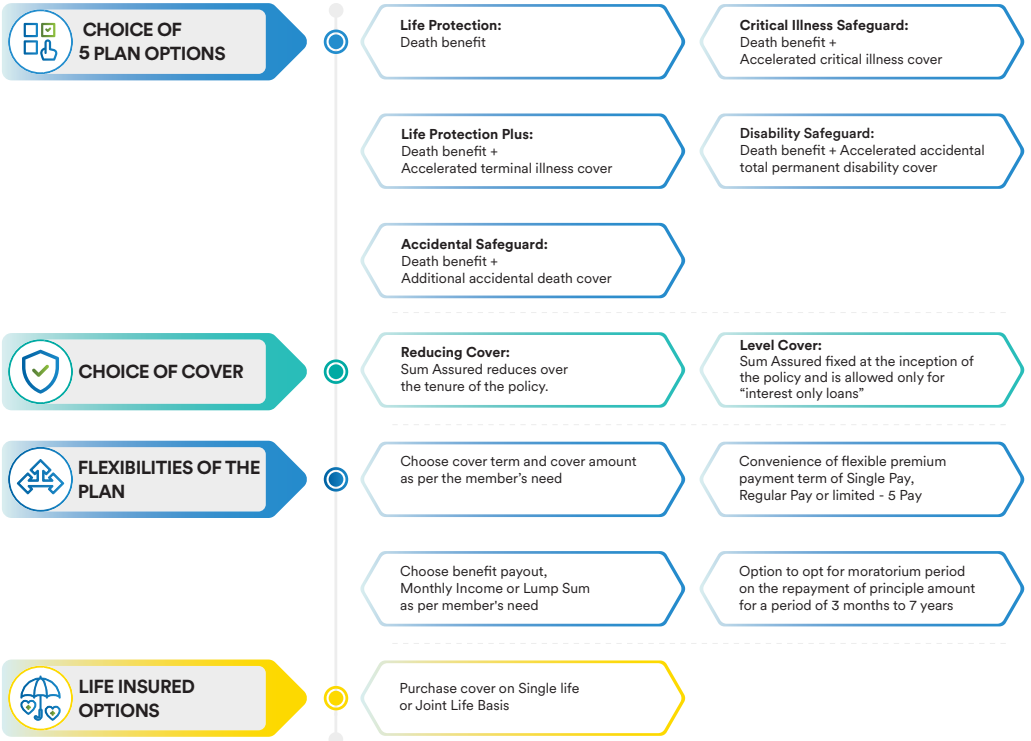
CHOICE OF 5 PLAN OPTIONS

**Life Protection:**
Death benefit

**Critical Illness Safeguard:**
Death benefit + Accelerated critical illness cover

**Life Protection Plus:**
Death benefit + Accelerated terminal illness cover

**Disability Safeguard:**
Death benefit + Accelerated accidental total permanent disability cover

**Accidental Safeguard:**
Death benefit + Additional accidental death cover

CHOICE OF COVER

**Reducing Cover:**
Sum Assured reduces over the tenure of the policy.

**Level Cover:**
Sum Assured fixed at the inception of the policy and is allowed only for "interest only loans"

FLEXIBILITIES OF THE PLAN

Choose cover term and cover amount as per the member's need

Convenience of flexible premium payment term of Single Pay, Regular Pay or limited - 5 Pay

Choose benefit payout, Monthly Income or Lump Sum as per member's need

Option to opt for moratorium period on the repayment of principle amount for a period of 3 months to 7 years

LIFE INSURED OPTIONS

Purchase cover on Single life or Joint Life Basis